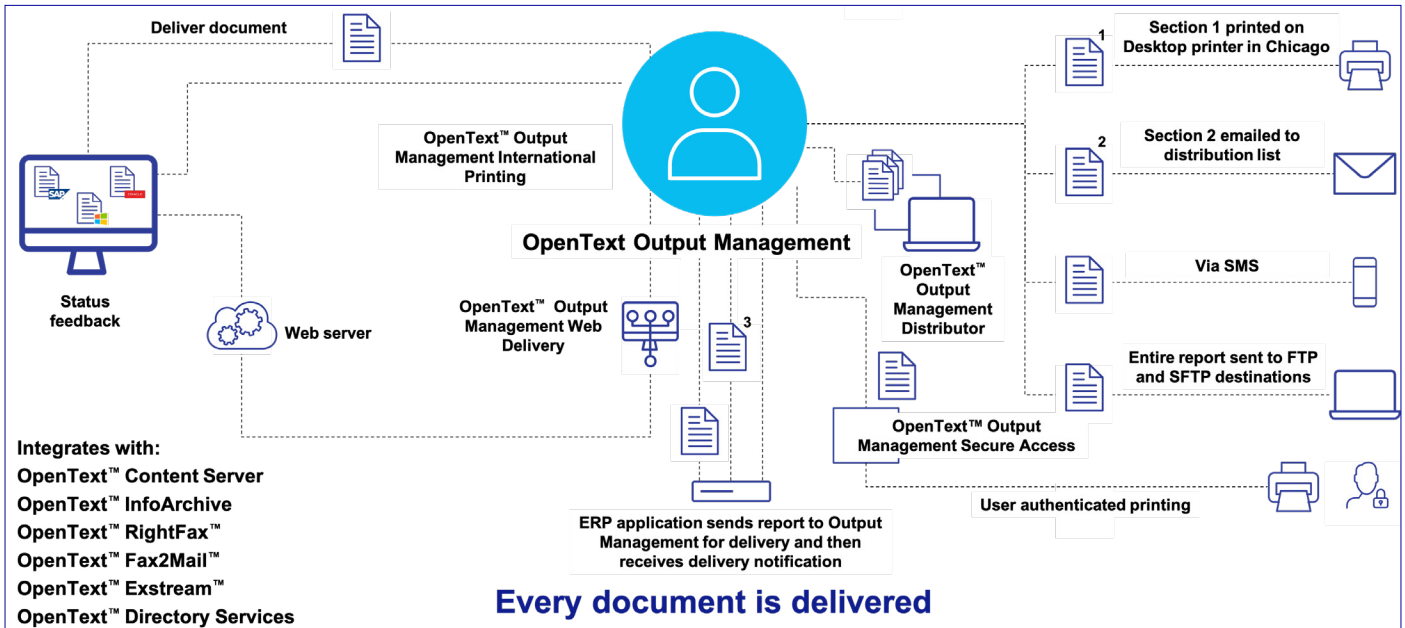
Deliver document

Status feedback

Web server

OpenText™ Output Management International Printing

OpenText Output Management

OpenText™ Output Management Web Delivery

3

OpenText™ Output Management Distributor

1

Section 1 printed on Desktop printer in Chicago

2

Section 2 emailed to distribution list

Via SMS

Entire report sent to FTP and SFTP destinations

OpenText™ Output Management Secure Access

User authenticated printing

ERP application sends report to Output Management for delivery and then receives delivery notification

Integrates with:
OpenText™ Content Server
OpenText™ InfoArchive
OpenText™ RightFax™
OpenText™ Fax2Mail™
OpenText™ Exstream™
OpenText™ Directory Services

Every document is delivered